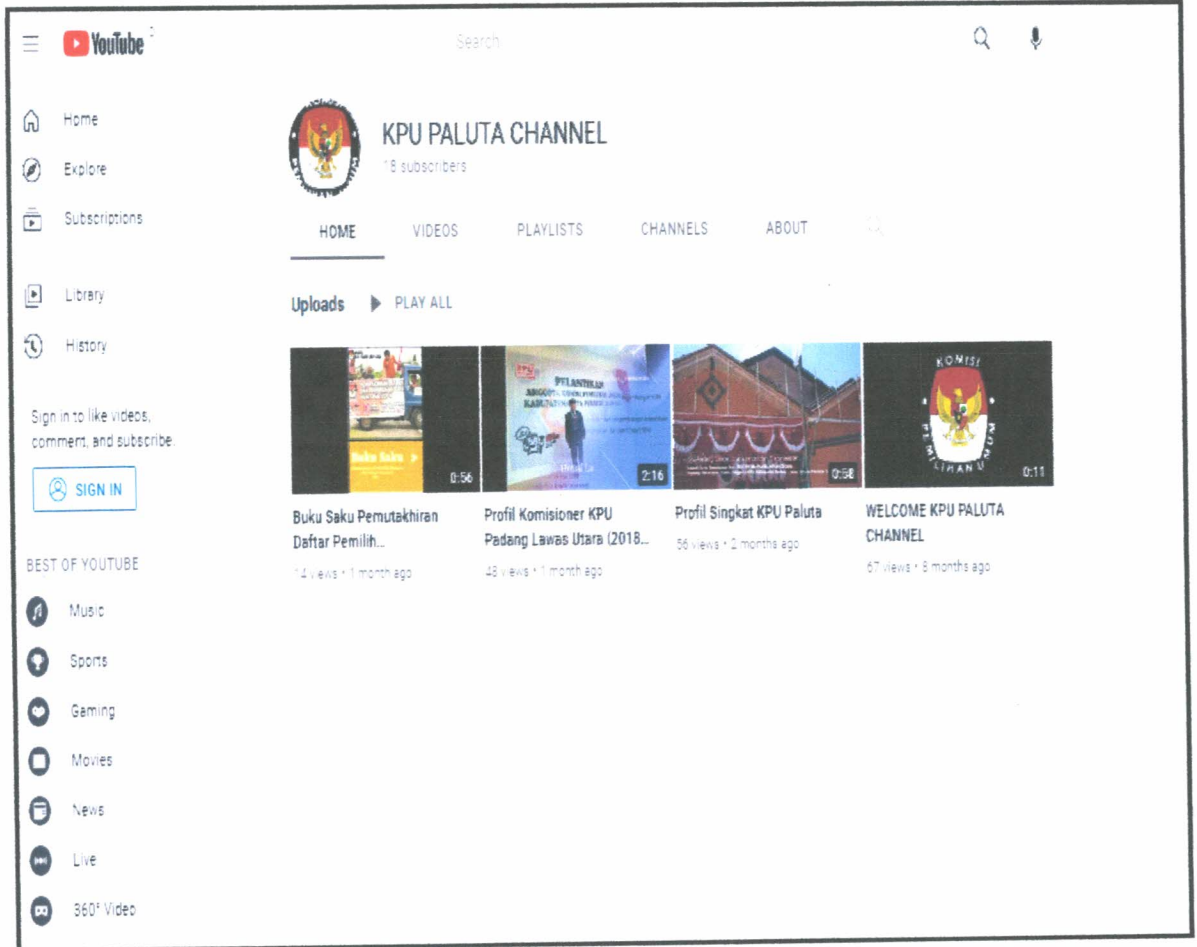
YouTube

Search

Home

Explore

Subscriptions

Library

History

Sign in to like videos, comment, and subscribe.

SIGN IN

BEST OF YOUTUBE

Music

Sports

Gaming

Movies

News

Live

360° Video

KPU PALUTA CHANNEL

18 subscribers

HOME VIDEOS PLAYLISTS CHANNELS ABOUT

Uploads PLAY ALL

Buku Saku 0:56

Buku Saku Pemutakhiran Daftar Pemilih...

14 views • 1 month ago

PELANTIKAN 2:16

Profil Komisioner KPU Padang Lawas Utara (2018...

48 views • 1 month ago

0:58

Profil Singkat KPU Paluta

56 views • 2 months ago

KOMISI PEMILIHAN UMUM 0:11

WELCOME KPU PALUTA CHANNEL

67 views • 8 months ago